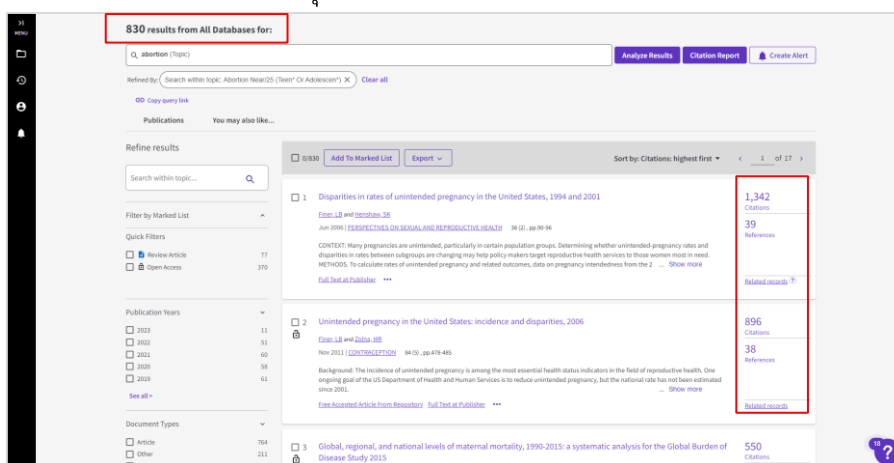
MENU

830 results from All Databases for:

abortion (Topic)

Analyze Results
Citation Report
Create Alert

Refined By: Search within topic: Abortion Near/25 (Teen* Or Adolescen*) ✕
Clear all

Copy query link

Publications
You may also like...

Refine results

Search within topic...

Filter by Marked List

Quick Filters

Review Article 77
Open Access 370

Publication Years

2023 11
2022 51
2021 60
2020 58
2019 61

See all >

Document Types

Article 764
Other 211

0/830
Add To Marked List
Export

Sort by: Citations: highest first
1 of 17

1 Disparities in rates of unintended pregnancy in the United States, 1994 and 2001

Finer, LB and Henshaw, SK

Jun 2006 | PERSPECTIVES ON SEXUAL AND REPRODUCTIVE HEALTH 38 (2), pp.90-96

CONTEXT: Many pregnancies are unintended, particularly in certain population groups. Determining whether unintended-pregnancy rates and disparities in rates between subgroups are changing may help policy makers target reproductive health services to those women most in need. METHODS. To calculate rates of unintended pregnancy and related outcomes, data on pregnancy intendedness from the 2 ... Show more

Full Text at Publisher •••

1,342
Citations

39
References

Related records

2 Unintended pregnancy in the United States: incidence and disparities, 2006

Finer, LB and Zolna, MR

Nov 2011 | CONTRACEPTION 84 (5), pp.478-485

Background: The incidence of unintended pregnancy is among the most essential health status indicators in the field of reproductive health. One ongoing goal of the US Department of Health and Human Services is to reduce unintended pregnancy, but the national rate has not been estimated since 2001.
... Show more

Free Accepted Article From Repository Full Text at Publisher •••

896
Citations

38
References

Related records

3 Global, regional, and national levels of maternal mortality, 1990-2015: a systematic analysis for the Global Burden of Disease Study 2015

550
Citations

18